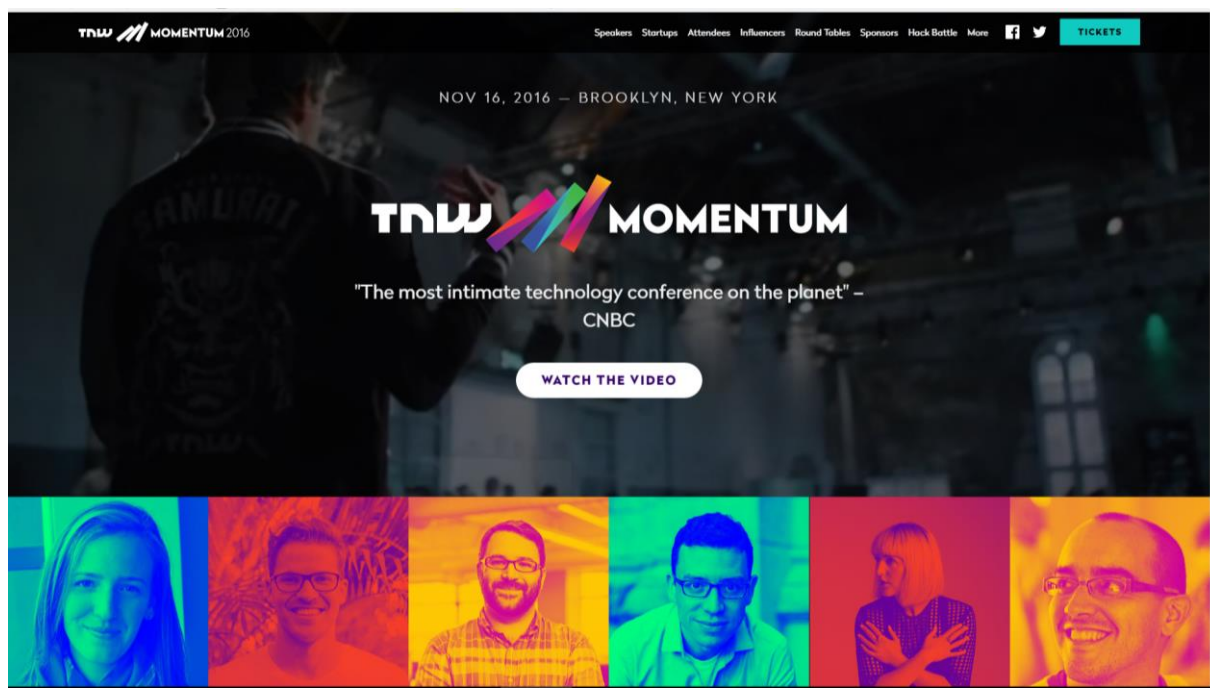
TNW MOMENTUM 2016

Speakers Startups Attendees Influencers Round Tables Sponsors Hack Battle More

TICKETS

NOV 16, 2016 — BROOKLYN, NEW YORK

TNW MOMENTUM

"The most intimate technology conference on the planet" – CNBC

WATCH THE VIDEO